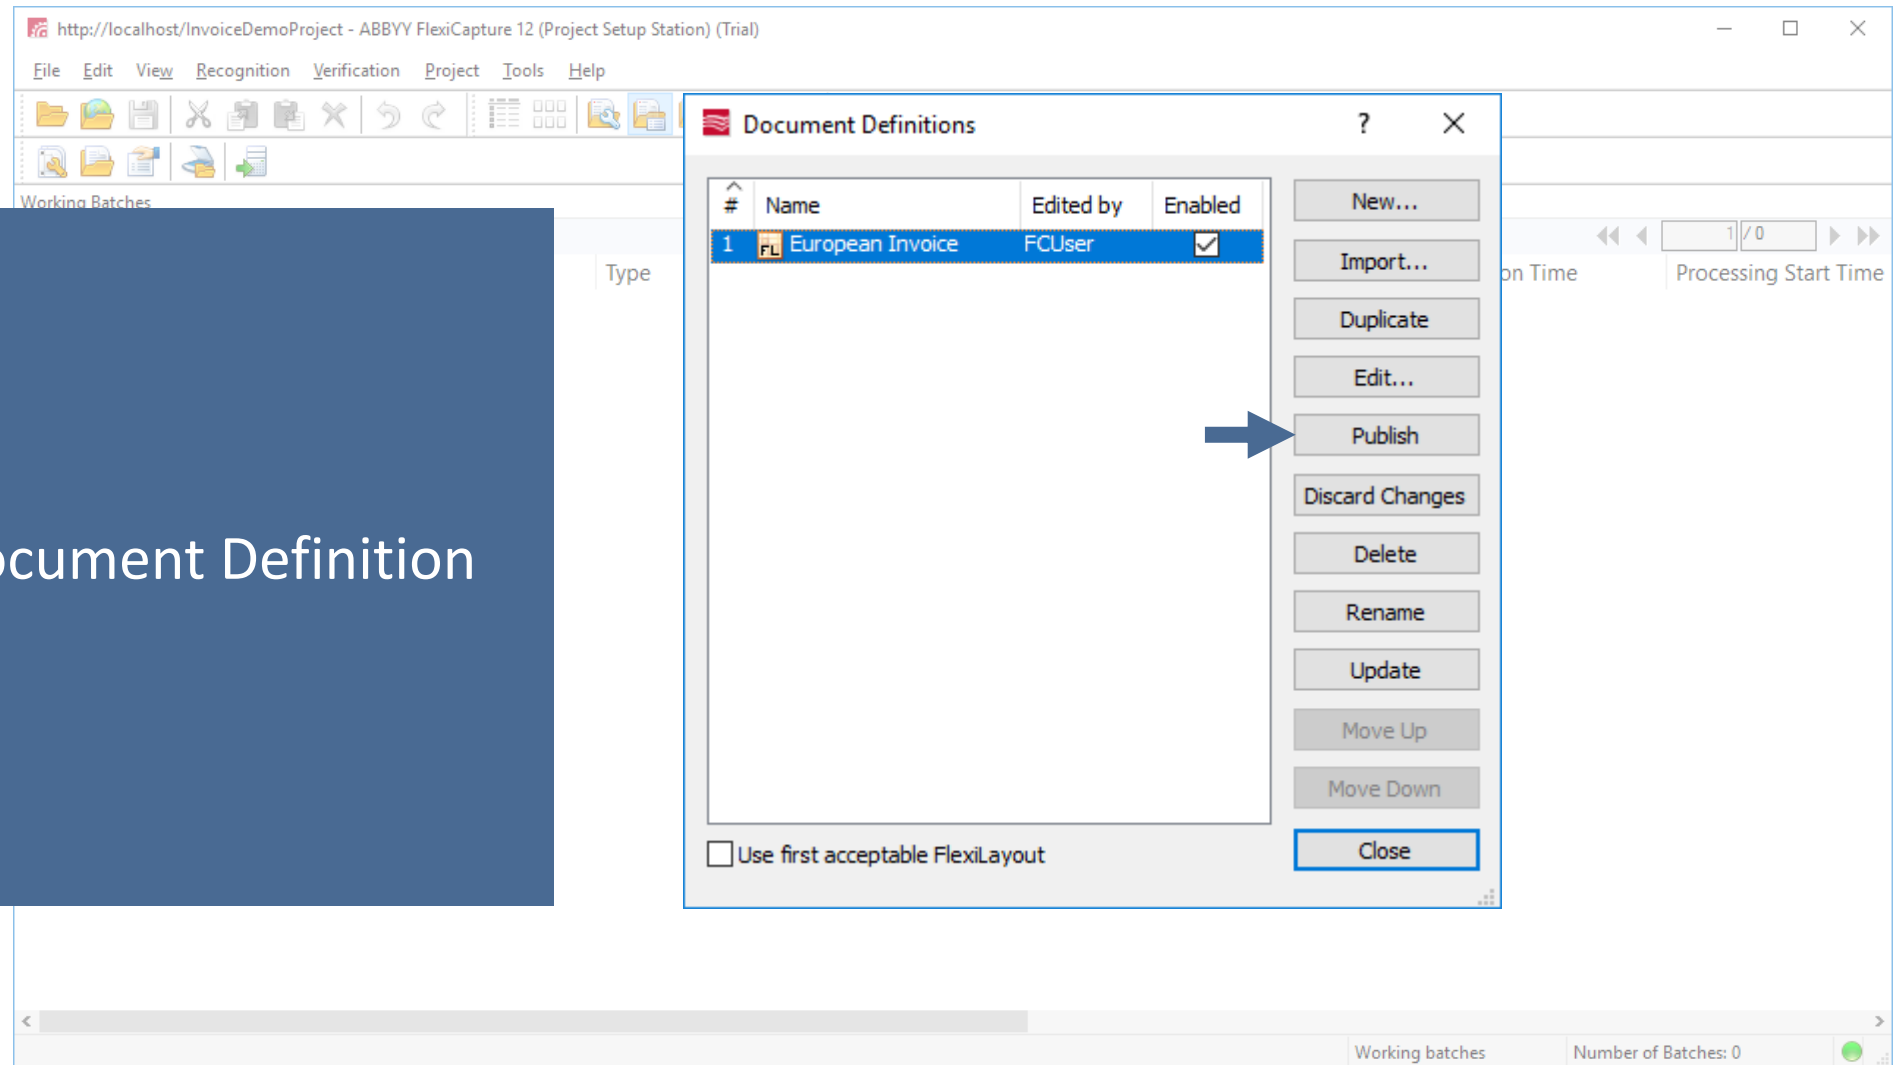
http://localhost/InvoiceDemoProject - ABBYY FlexiCapture 12 (Project Setup Station) (Trial)

File Edit View Recognition Verification Project Tools Help

Working Batches

Type

on Time

Processing Start Time

1 / 0

cument Definition

Document Definitions ? ×

| # | Name | Edited by | Enabled |
|---|---|---|---|
| 1 | FL European Invoice | FCUser | ☑ |

New...
Import...
Duplicate
Edit...
Publish
Discard Changes
Delete
Rename
Update
Move Up
Move Down

Use first acceptable FlexiLayout

Close

Working batches

Number of Batches: 0